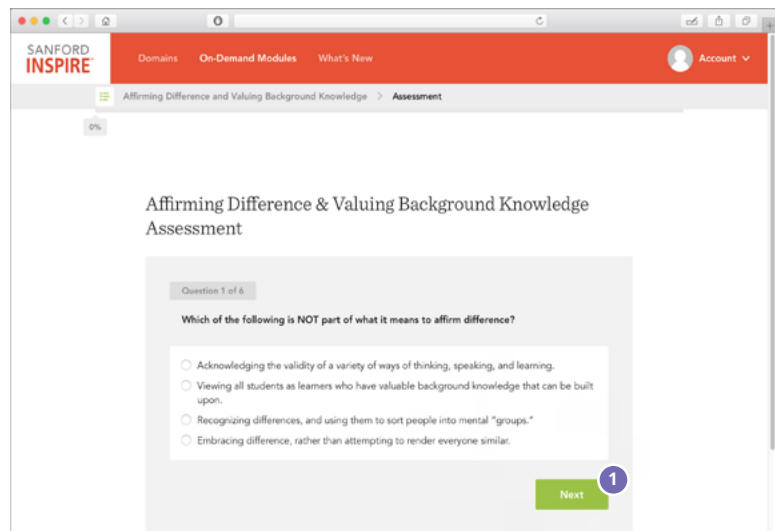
SANFORD INSPIRE

Domains On-Demand Modules What's New

Account

Affirming Difference and Valuing Background Knowledge > Assessment

0%

Affirming Difference & Valuing Background Knowledge Assessment

Question 1 of 6

Which of the following is NOT part of what it means to affirm difference?

Acknowledging the validity of a variety of ways of thinking, speaking, and learning.

Viewing all students as learners who have valuable background knowledge that can be built upon.

Recognizing differences, and using them to sort people into mental "groups."

Embracing difference, rather than attempting to render everyone similar.

Next

1